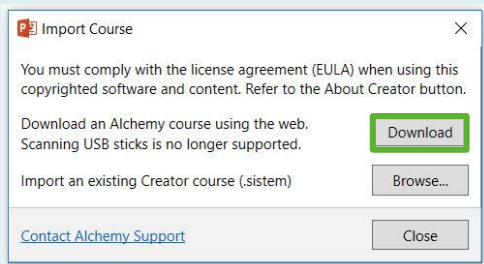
Import Course

×

You must comply with the license agreement (EULA) when using this copyrighted software and content. Refer to the About Creator button.

Download an Alchemy course using the web. Scanning USB sticks is no longer supported.

Download

Import an existing Creator course (.sistem)

Browse...

Contact Alchemy Support

Close